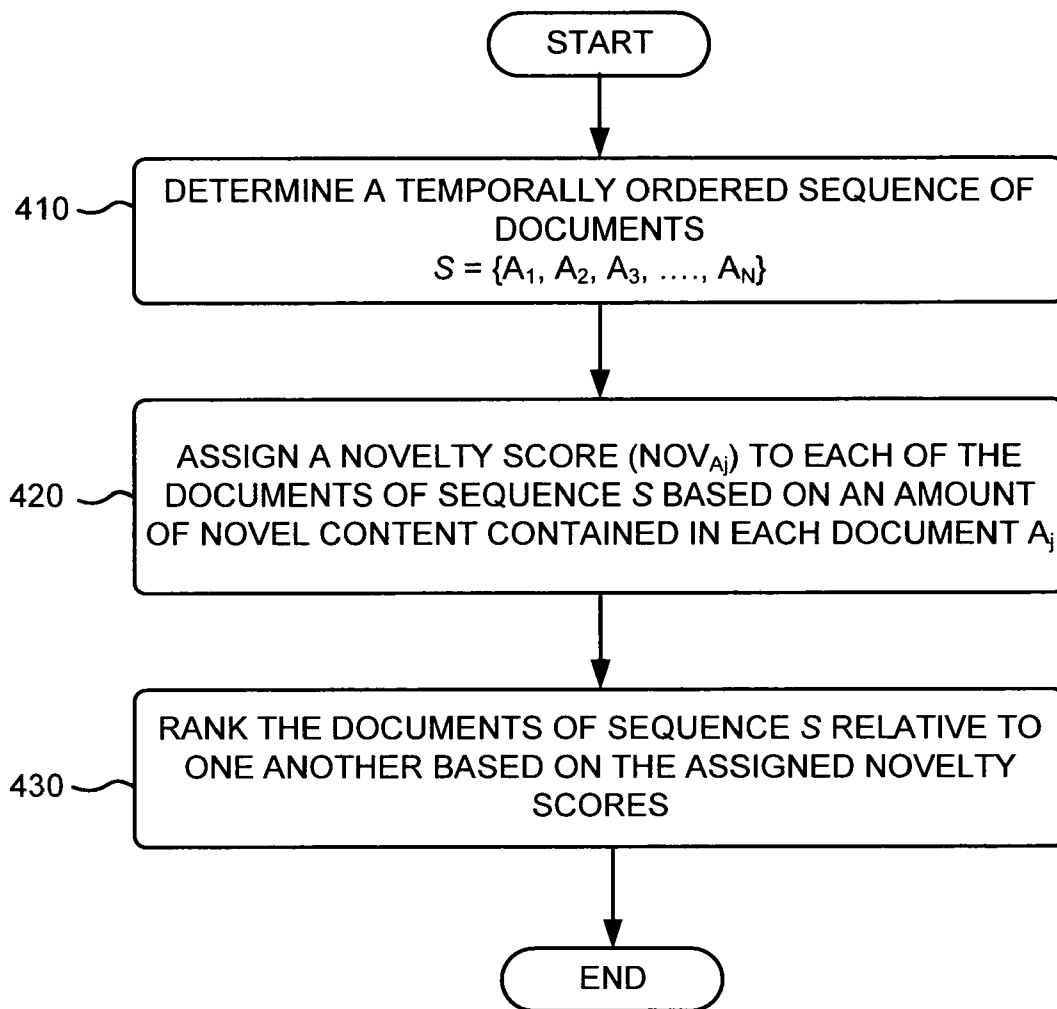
START

410

DETERMINE A TEMPORALLY ORDERED SEQUENCE OF DOCUMENTS $S = \{A_1, A_2, A_3, ...., A_N\}$

420

ASSIGN A NOVELTY SCORE ($NOV_{Aj}$) TO EACH OF THE DOCUMENTS OF SEQUENCE $S$ BASED ON AN AMOUNT OF NOVEL CONTENT CONTAINED IN EACH DOCUMENT $A_j$

430

RANK THE DOCUMENTS OF SEQUENCE $S$ RELATIVE TO ONE ANOTHER BASED ON THE ASSIGNED NOVELTY SCORES

END